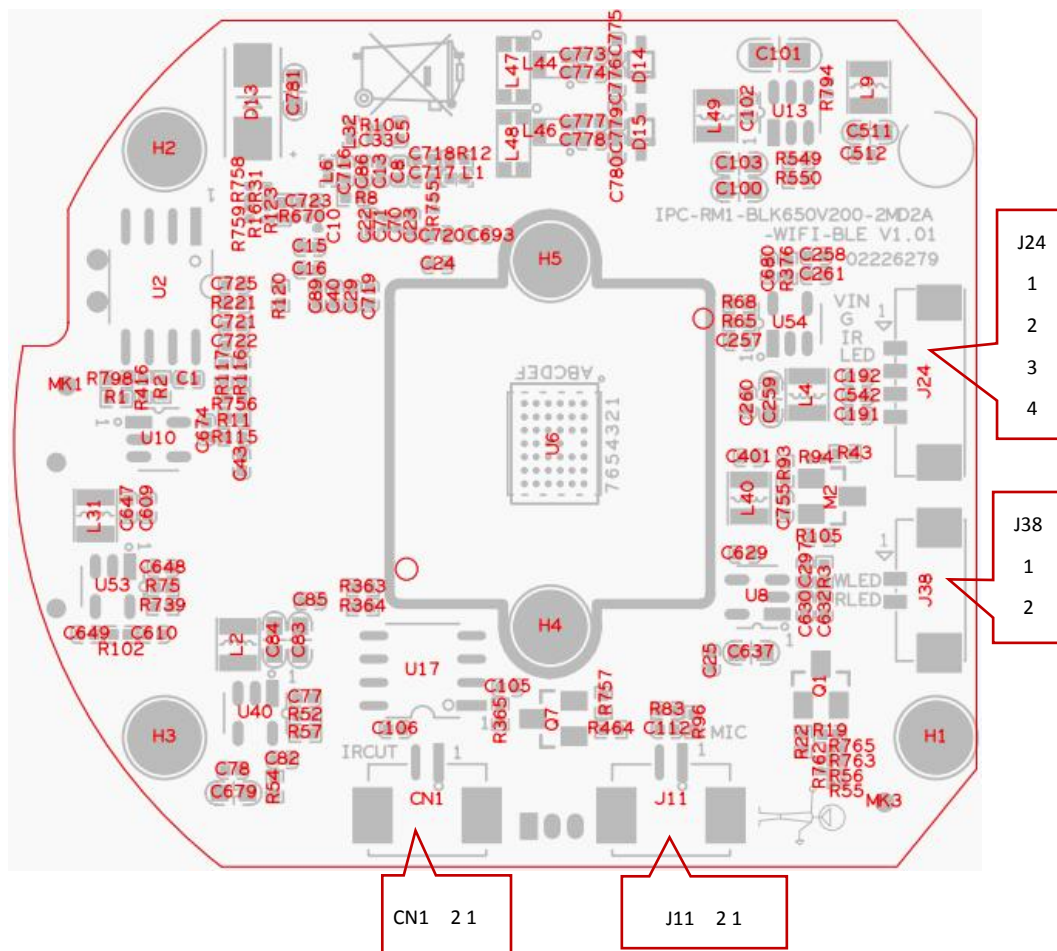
C781
D13
H2
R759R758
R16R31
R123
R670
C723
L32
R105
C33
C5
L6
C716
C86
C13
C8
C718
R12
C717
L1
R8
C22
C10
C71
C70
C23
R755
C720
C693
L47
L44
C773
C774
C776
C775
D14
L48
L46
C777
C778
C780
C779
D15
C101
L49
C102
U13
R794
L9
C511
C512
C103
R549
C100
R550
IPC-RM1-BLK650V200-2MD2A
-WIFI-BLE V1.01
02226279
U2
C15
C16
R120
C89
C40
C29
C719
C24
H5
C725
R221
C721
C722
R117
R116
R756
R11
R115
C674
C43
MK1
R798
R416
C1
R1
R2
U10
C680
R376
C258
C261
VIN
G
IR
LED
R68
R65
U54
C257
C192
C542
C191
J24
C260
C259
L4
ABCDEF
U6
7654321
C401
R93
R94
R43
L40
C755
M2
R105
L31
C647
C609
C648
U53
R75
R739
C649
C610
R102
C629
C29
R3
WLED
RLED
J38
C630
C632
U8
R363
R364
C85
L2
C84
C83
H4
U17
C25
C637
U40
C77
R52
R57
C105
R365
Q7
R757
R464
R83
C112
R96
MIC
Q1
H3
C106
IRCUT
1
CN1
1
J11
R22
R19
R762
R765
R763
R56
R55
H1
MK3
C78
C82
C679
R54
J24
1
2
3
4
J38
1
2
CN1 2 1
J11 2 1